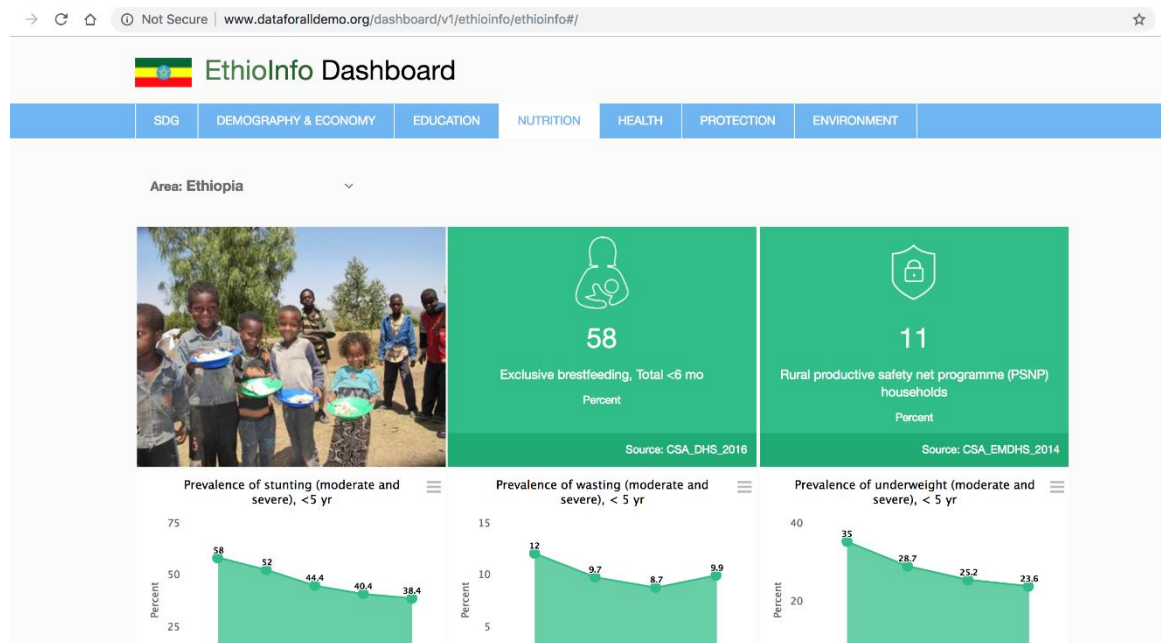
Not Secure | www.dataforalldemo.org/dashboard/v1/ethioinfo/ethioinfo#/

EthioInfo Dashboard

SDG | DEMOGRAPHY & ECONOMY | EDUCATION | NUTRITION | HEALTH | PROTECTION | ENVIRONMENT

Area: Ethiopia

58
Exclusive brestfeeding, Total <6 mo
Percent
Source: CSA_DHS_2016

11
Rural productive safety net programme (PSNP) households
Percent
Source: CSA_EMDHS_2014

Prevalence of stunting (moderate and severe), <5 yr
75
50
25
Percent
58 52 44.4 40.4 38.4

Prevalence of wasting (moderate and severe), < 5 yr
15
10
5
Percent
12 9.7 8.7 9.9

Prevalence of underweight (moderate and severe), < 5 yr
40
20
Percent
35 28.7 25.2 23.6